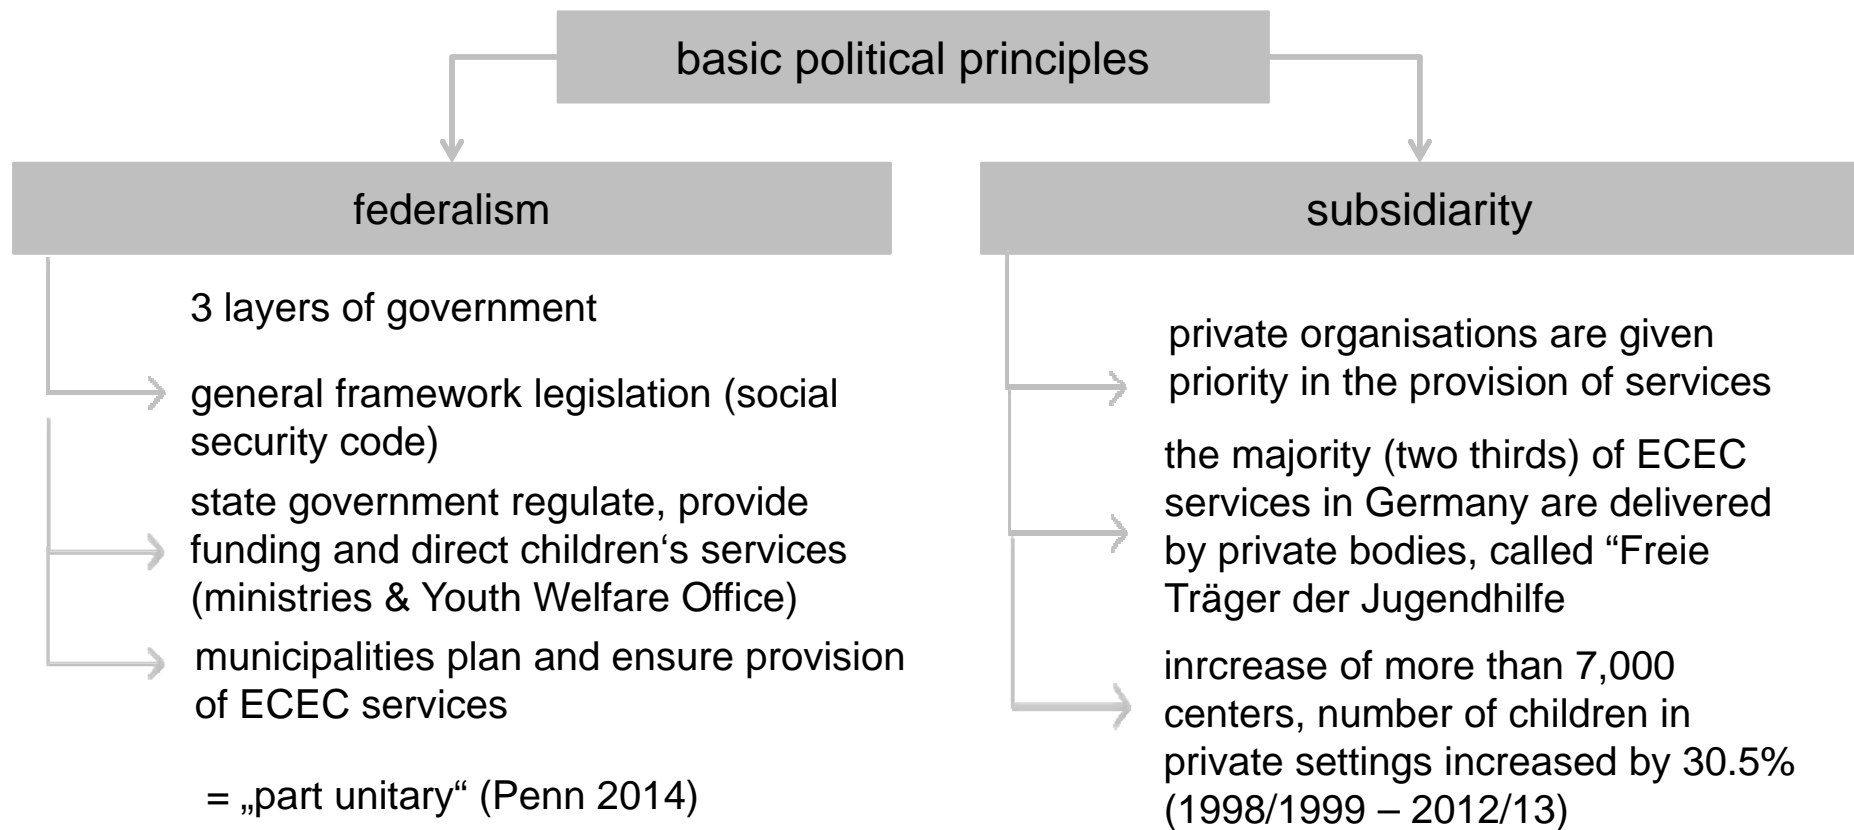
basic political principles

federalism

3 layers of government

general framework legislation (social security code)

state government regulate, provide funding and direct children‘s services (ministries & Youth Welfare Office)

municipalities plan and ensure provision of ECEC services

= „part unitary“ (Penn 2014)

subsidiarity

private organisations are given priority in the provision of services

the majority (two thirds) of ECEC services in Germany are delivered by private bodies, called “Freie Träger der Jugendhilfe

inrcrease of more than 7,000 centers, number of children in private settings increased by 30.5% (1998/1999 – 2012/13)